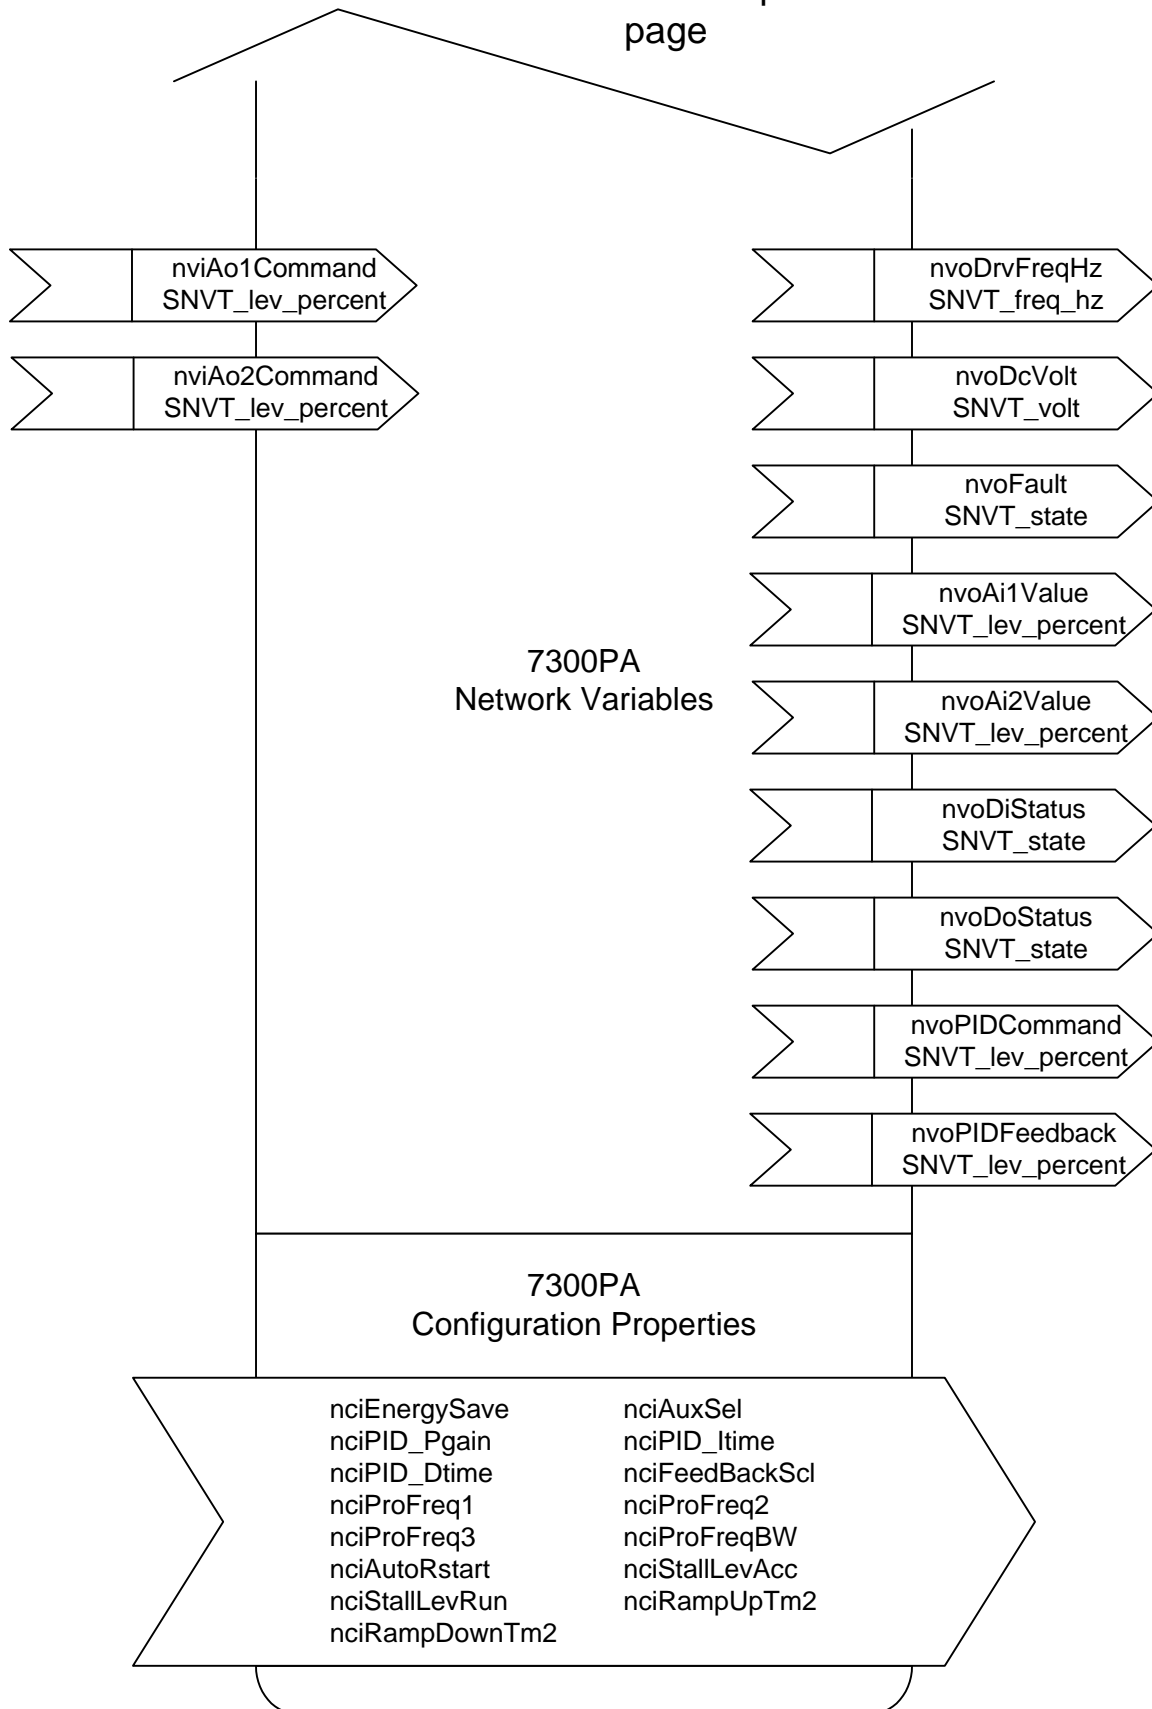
page

nviAo1Command
SNVT_lev_percent

nviAo2Command
SNVT_lev_percent

nvoDrvFreqHz
SNVT_freq_hz

nvoDcVolt
SNVT_volt

nvoFault
SNVT_state

nvoAi1Value
SNVT_lev_percent

7300PA
Network Variables

nvoAi2Value
SNVT_lev_percent

nvoDiStatus
SNVT_state

nvoDoStatus
SNVT_state

nvoPIDCommand
SNVT_lev_percent

nvoPIDFeedback
SNVT_lev_percent

7300PA
Configuration Properties

nciEnergySave
nciPID_Pgain
nciPID_Dtime
nciProFreq1
nciProFreq3
nciAutoRstart
nciStallLevRun
nciRampDownTm2

nciAuxSel
nciPID_Itime
nciFeedBackScl
nciProFreq2
nciProFreqBW
nciStallLevAcc
nciRampUpTm2